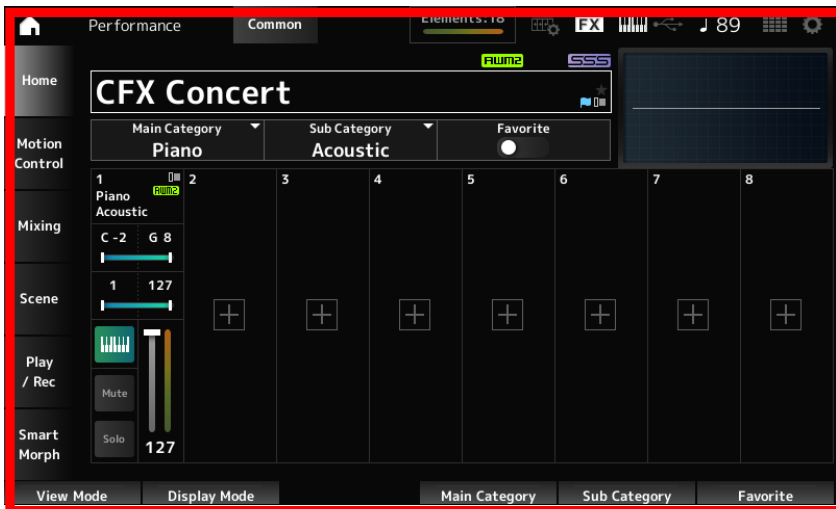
Performance
Common
Elements:18
FX
♩ 89

Home
Motion Control
Mixing
Scene
Play / Rec
Smart Morph

AWM2
SSS
CFX Concert

Main Category
Piano
Sub Category
Acoustic
Favorite

1
Piano Acoustic
AWM2
C -2
G 8
1
127
Mute
Solo
127

2
3
4
5
6
7
8

View Mode
Display Mode
Main Category
Sub Category
Favorite